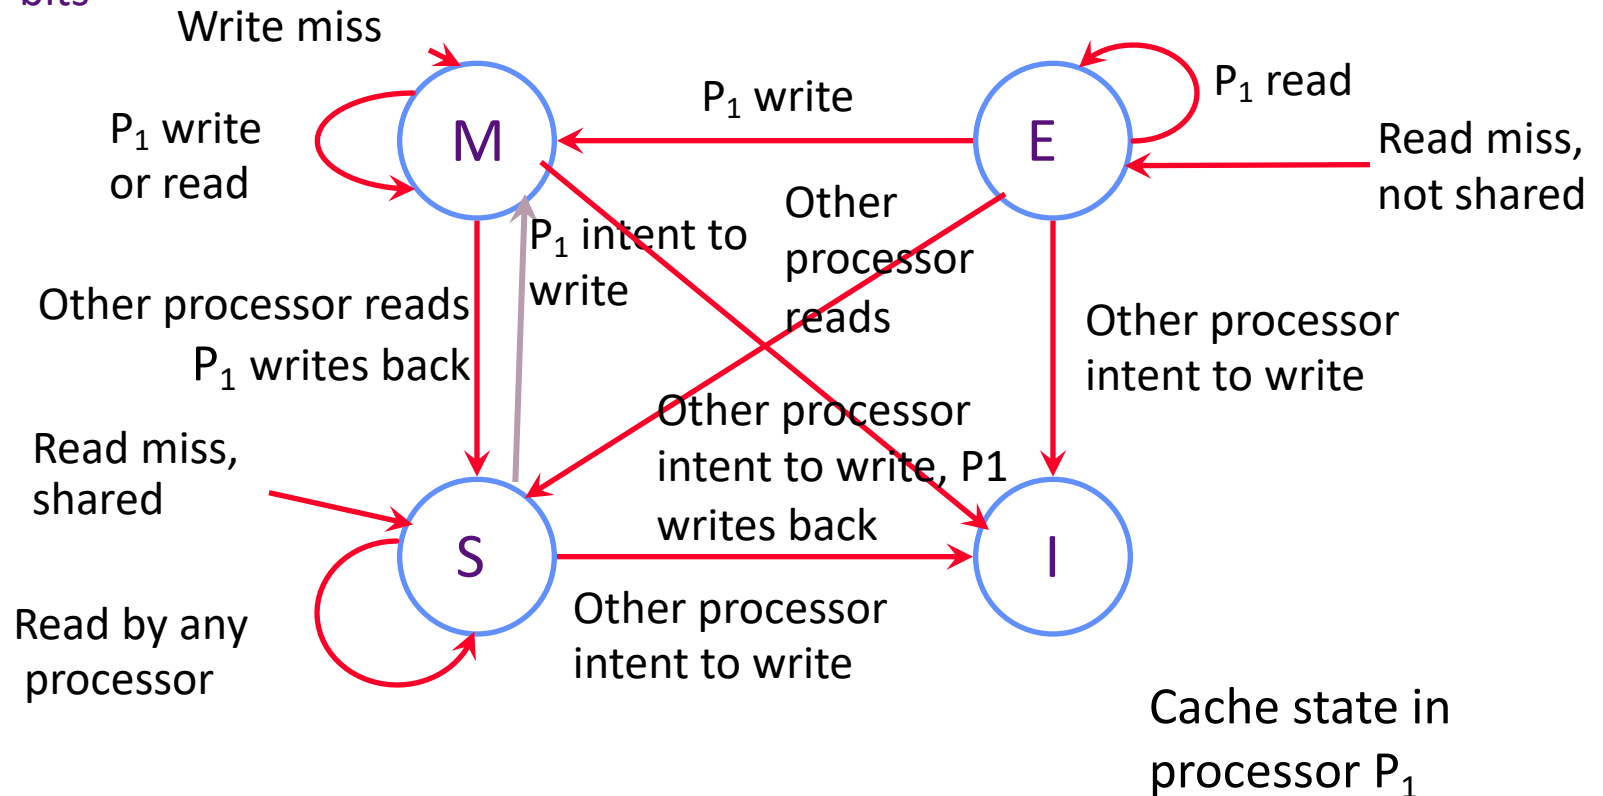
bits

Write miss

P$_1$ write or read

M

P$_1$ write

E

P$_1$ read

Read miss, not shared

P$_1$ intent to write

Other processor reads

Other processor reads

P$_1$ writes back

Other processor intent to write

Read miss, shared

Other processor intent to write, P1 writes back

S

I

Read by any processor

Other processor intent to write

Cache state in processor P$_1$